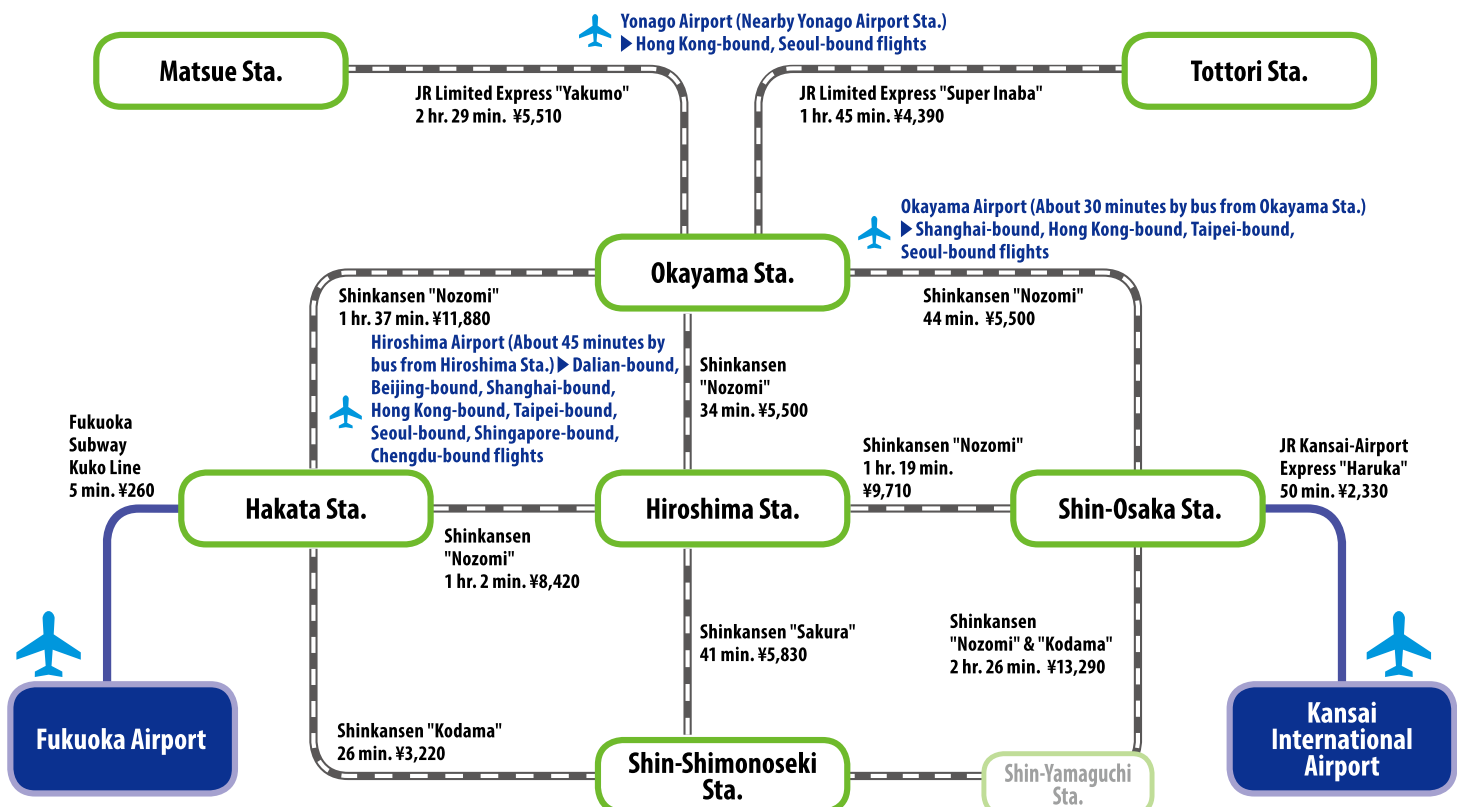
Yonago Airport (Nearby Yonago Airport Sta.)
▶ Hong Kong-bound, Seoul-bound flights

Matsue Sta.

Tottori Sta.

JR Limited Express "Yakumo"
2 hr. 29 min. ¥5,510

JR Limited Express "Super Inaba"
1 hr. 45 min. ¥4,390

Okayama Airport (About 30 minutes by bus from Okayama Sta.)
▶ Shanghai-bound, Hong Kong-bound, Taipei-bound, Seoul-bound flights

Okayama Sta.

Shinkansen "Nozomi"
1 hr. 37 min. ¥11,880

Shinkansen "Nozomi"
44 min. ¥5,500

Hiroshima Airport (About 45 minutes by bus from Hiroshima Sta.) ▶ Dalian-bound, Beijing-bound, Shanghai-bound, Hong Kong-bound, Taipei-bound, Seoul-bound, Singapore-bound, Chengdu-bound flights

Shinkansen "Nozomi"
34 min. ¥5,500

Fukuoka Subway Kuko Line
5 min. ¥260

Shinkansen "Nozomi"
1 hr. 19 min.
¥9,710

JR Kansai-Airport Express "Haruka"
50 min. ¥2,330

Hakata Sta.

Hiroshima Sta.

Shin-Osaka Sta.

Shinkansen "Nozomi"
1 hr. 2 min. ¥8,420

Shinkansen "Sakura"
41 min. ¥5,830

Shinkansen "Nozomi" & "Kodama"
2 hr. 26 min. ¥13,290

Fukuoka Airport

Kansai International Airport

Shinkansen "Kodama"
26 min. ¥3,220

Shin-Shimonoseki Sta.

Shin-Yamaguchi Sta.